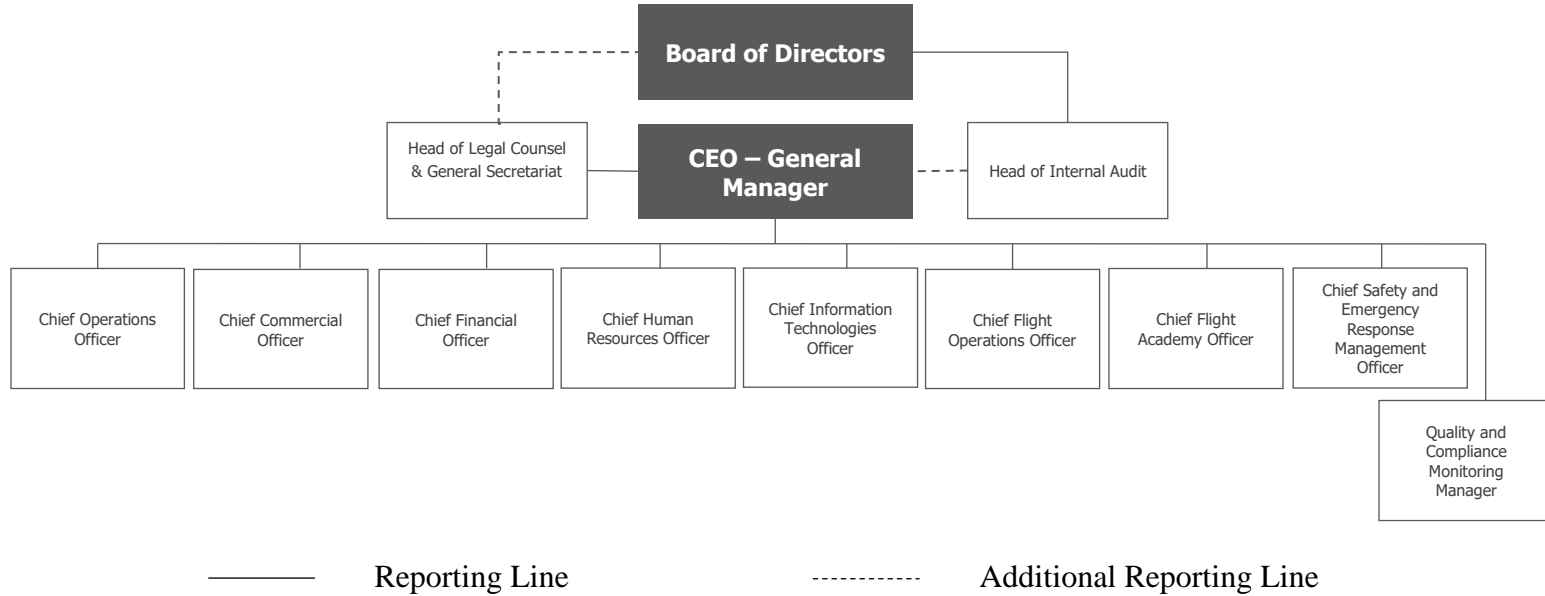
Board of Directors

Head of Legal Counsel & General Secretariat

CEO – General Manager

Head of Internal Audit

Chief Operations Officer

Chief Commercial Officer

Chief Financial Officer

Chief Human Resources Officer

Chief Information Technologies Officer

Chief Flight Operations Officer

Chief Flight Academy Officer

Chief Safety and Emergency Response Management Officer

Quality and Compliance Monitoring Manager

Reporting Line

Additional Reporting Line